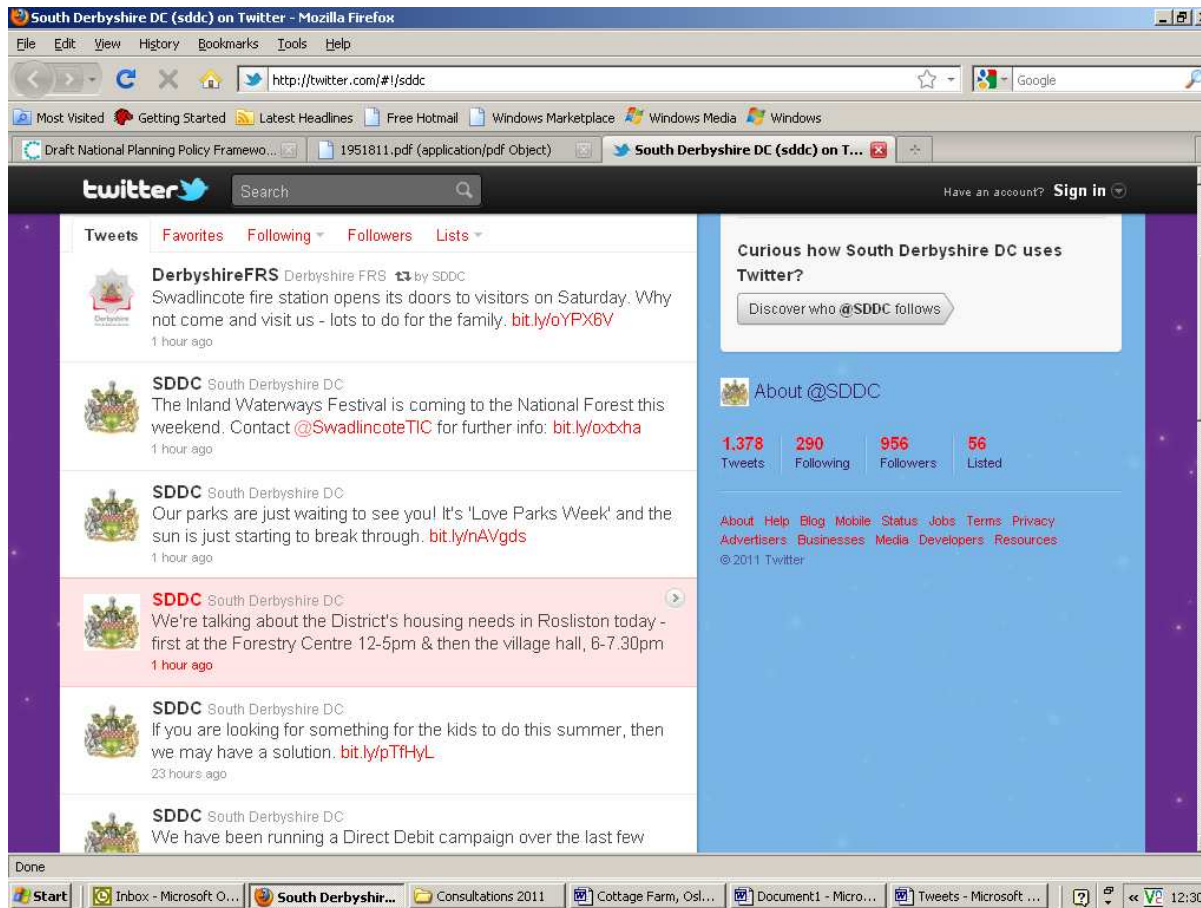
South Derbyshire DC (sddc) on Twitter - Mozilla Firefox

File Edit View History Bookmarks Tools Help

http://twitter.com/#!/sddc

Google

Most Visited Getting Started Latest Headlines Free Hotmail Windows Marketplace Windows Media Windows

Draft National Planning Policy Framewo... | 1951811.pdf (application/pdf Object) | South Derbyshire DC (sddc) on T...

twitter Search

Have an account? Sign in

Tweets Favorites Following Followers Lists

DerbyshireFRS Derbyshire FRS by SDDC
Swadlincote fire station opens its doors to visitors on Saturday. Why not come and visit us - lots to do for the family. bit.ly/oYPX6V
1 hour ago

SDDC South Derbyshire DC
The Inland Waterways Festival is coming to the National Forest this weekend. Contact @SwadlincoteTIC for further info: bit.ly/oxtxha
1 hour ago

SDDC South Derbyshire DC
Our parks are just waiting to see you! It's 'Love Parks Week' and the sun is just starting to break through. bit.ly/nAVgds
1 hour ago

SDDC South Derbyshire DC
We're talking about the District's housing needs in Rosliston today - first at the Forestry Centre 12-5pm & then the village hall, 6-7.30pm
1 hour ago

SDDC South Derbyshire DC
If you are looking for something for the kids to do this summer, then we may have a solution. bit.ly/pTfHyL
23 hours ago

SDDC South Derbyshire DC
We have been running a Direct Debit campaign over the last few

Curious how South Derbyshire DC uses Twitter?

Discover who @SDDC follows

About @SDDC

1,378 Tweets | 290 Following | 956 Followers | 56 Listed

About Help Blog Mobile Status Jobs Terms Privacy Advertisers Businesses Media Developers Resources
© 2011 Twitter

Done

Start | Inbox - Microsoft O... | South Derbyshir... | Consultations 2011 | Cottage Farm, Osl... | Document1 - Micro... | Tweets - Microsoft ... | 12:30